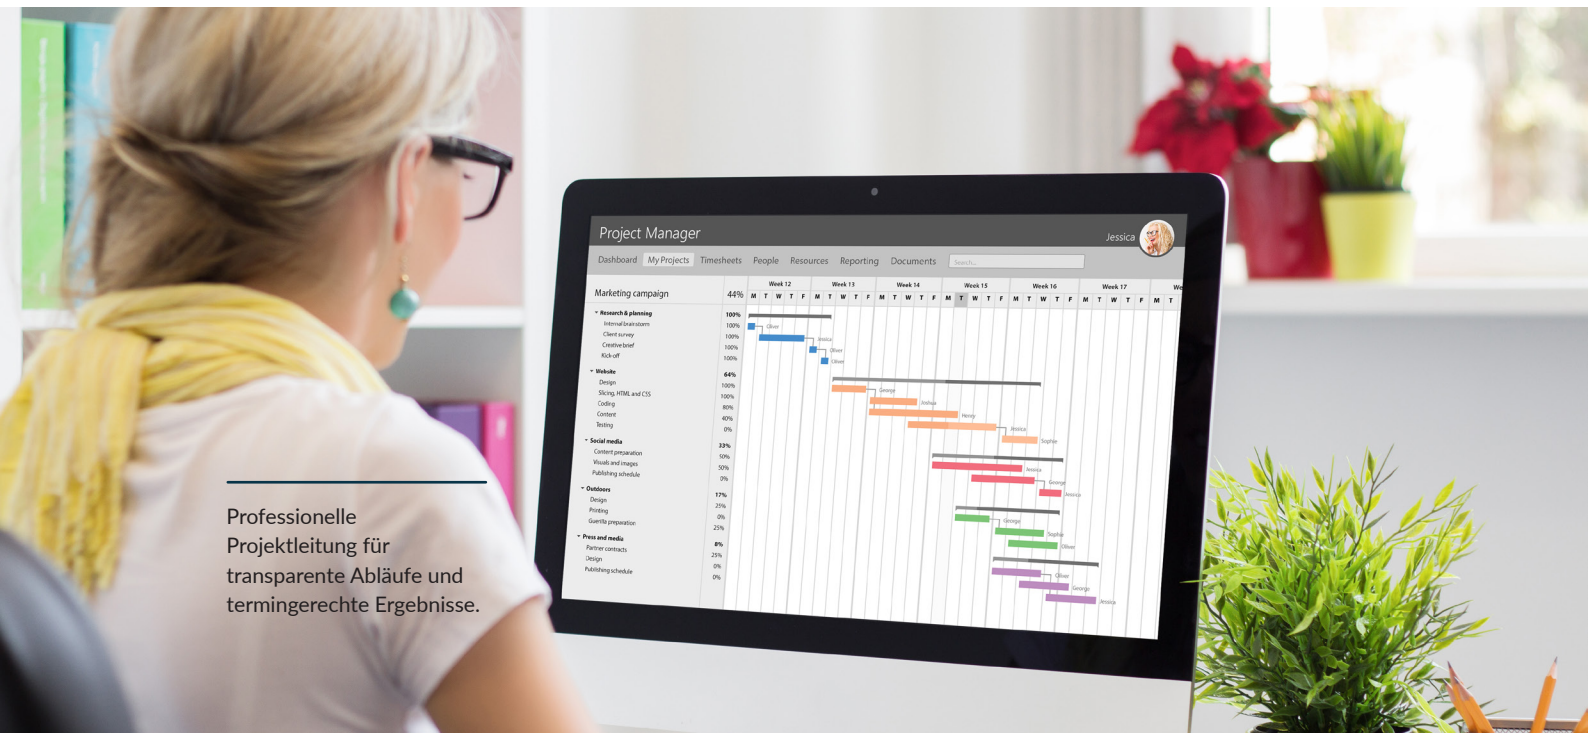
Project Manager

Jessica

Dashboard My Projects Timesheets People Resources Reporting Documents Search...

Marketing campaign 44%

Week 12 Week 13 Week 14 Week 15 Week 16 Week 17 We

M T W T F M T W T F M T W T F M T W T F M T W T F M T W T F M T

Research & planning 100%
Internal brainstorm 100%
Client survey 100%
Creative brief 100%
Kick-off 100%

Website 64%
Design 100%
Slicing, HTML and CSS 100%
Coding 80%
Content 40%
Testing 0%

Social media 33%
Content preparation 50%
Visuals and images 50%
Publishing schedule 0%

Outdoors 17%
Design 25%
Printing 0%
Guerilla preparation 25%

Press and media 8%
Partner contracts 25%
Design 0%
Publishing schedule 0%

Oliver Jessica Oliver Oliver George Joshua Henry Jessica Sophie Jessica George Jessica George Sophie Oliver Oliver George Jessica

Professionelle Projektleitung für transparente Abläufe und termingerechte Ergebnisse.